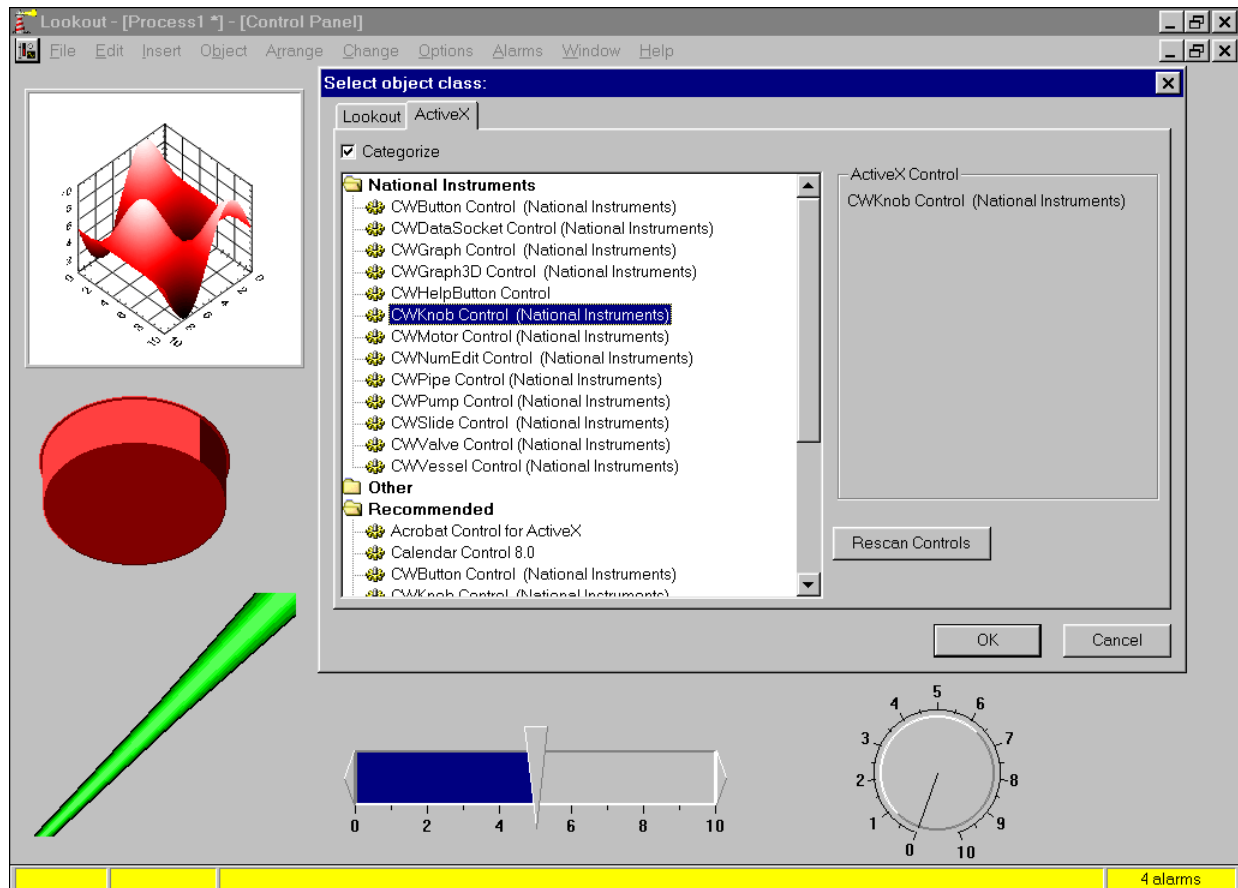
Lookout - [Process1 *] - [Control Panel]

File Edit Insert Object Arrange Change Options Alarms Window Help

Select object class:

Lookout ActiveX

Categorize

National Instruments
CWButton Control (National Instruments)
CWDataSocket Control (National Instruments)
CWGraph Control (National Instruments)
CWGraph3D Control (National Instruments)
CWHelpButton Control
CWKnob Control (National Instruments)
CWMotor Control (National Instruments)
CWNumEdit Control (National Instruments)
CWPipe Control (National Instruments)
CWPump Control (National Instruments)
CWSlide Control (National Instruments)
CWValve Control (National Instruments)
CWVessel Control (National Instruments)
Other
Recommended
Acrobat Control for ActiveX
Calendar Control 8.0
CWButton Control (National Instruments)
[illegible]

ActiveX Control
CWKnob Control (National Instruments)

Rescan Controls

OK Cancel

0 2 4 6 8 10

0 1 2 3 4 5 6 7 8 9 10

4 alarms